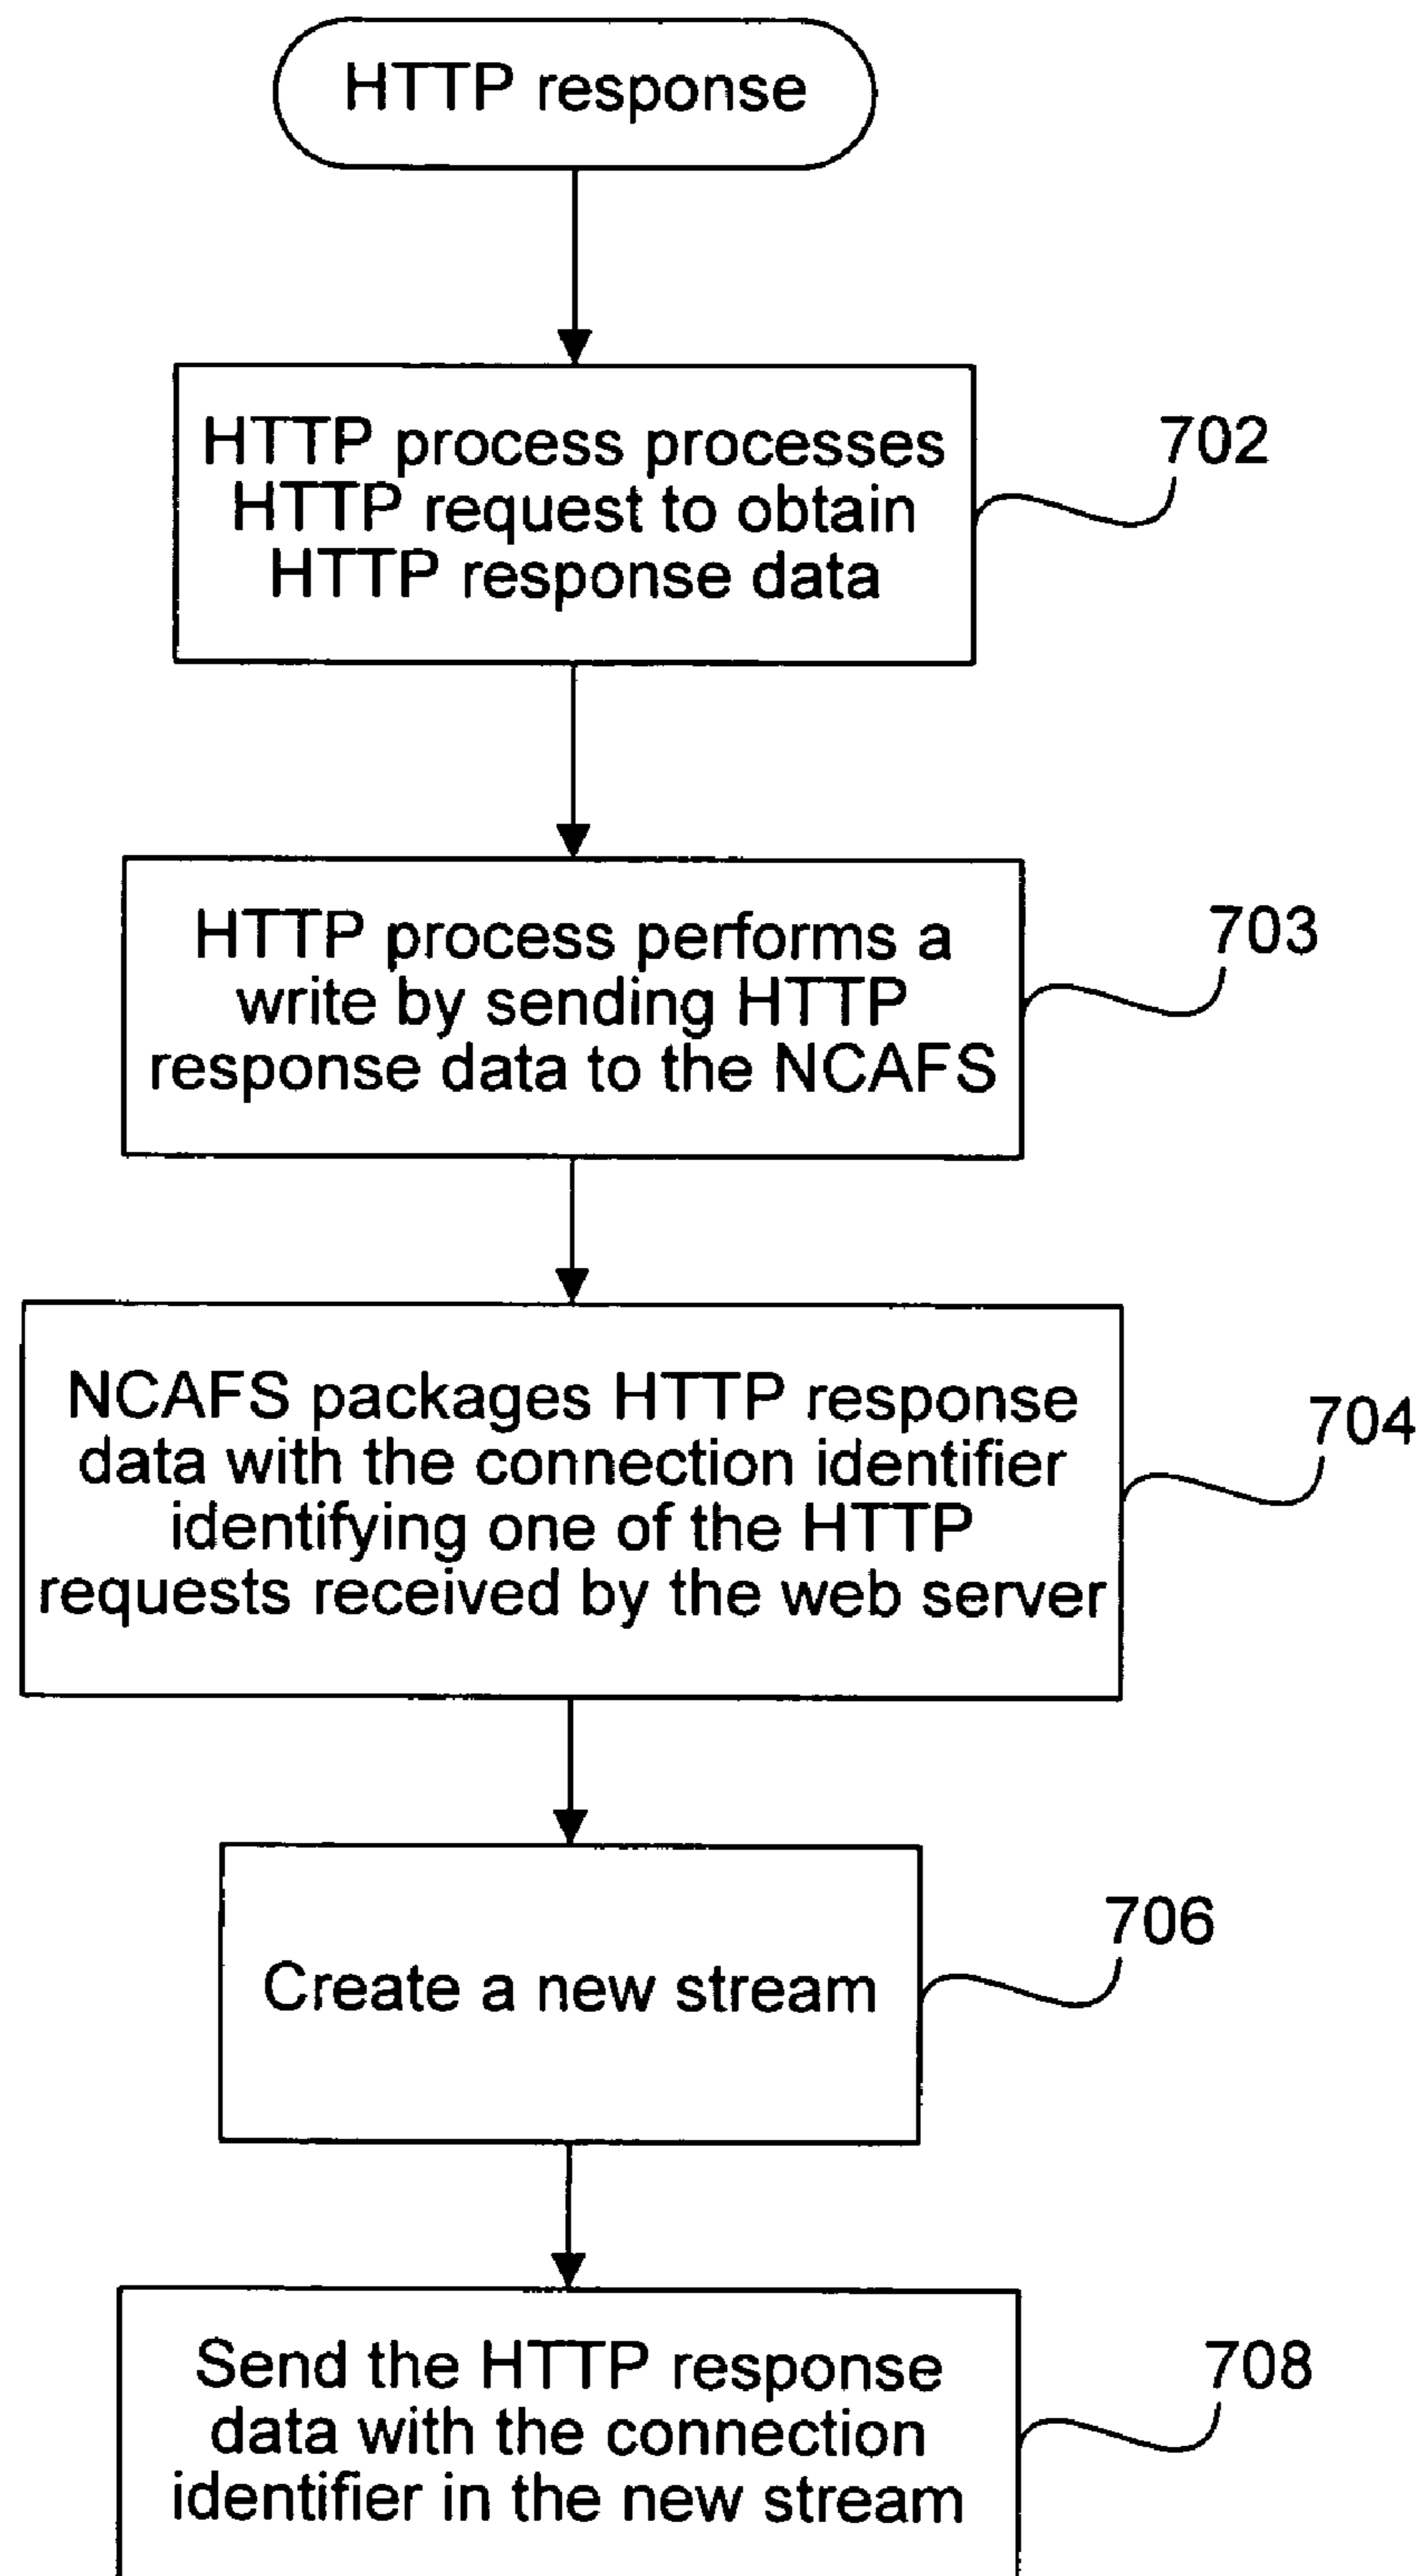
HTTP response

HTTP process processes HTTP request to obtain HTTP response data

702

HTTP process performs a write by sending HTTP response data to the NCAFS

703

NCAFS packages HTTP response data with the connection identifier identifying one of the HTTP requests received by the web server

704

Create a new stream

706

Send the HTTP response data with the connection identifier in the new stream

708